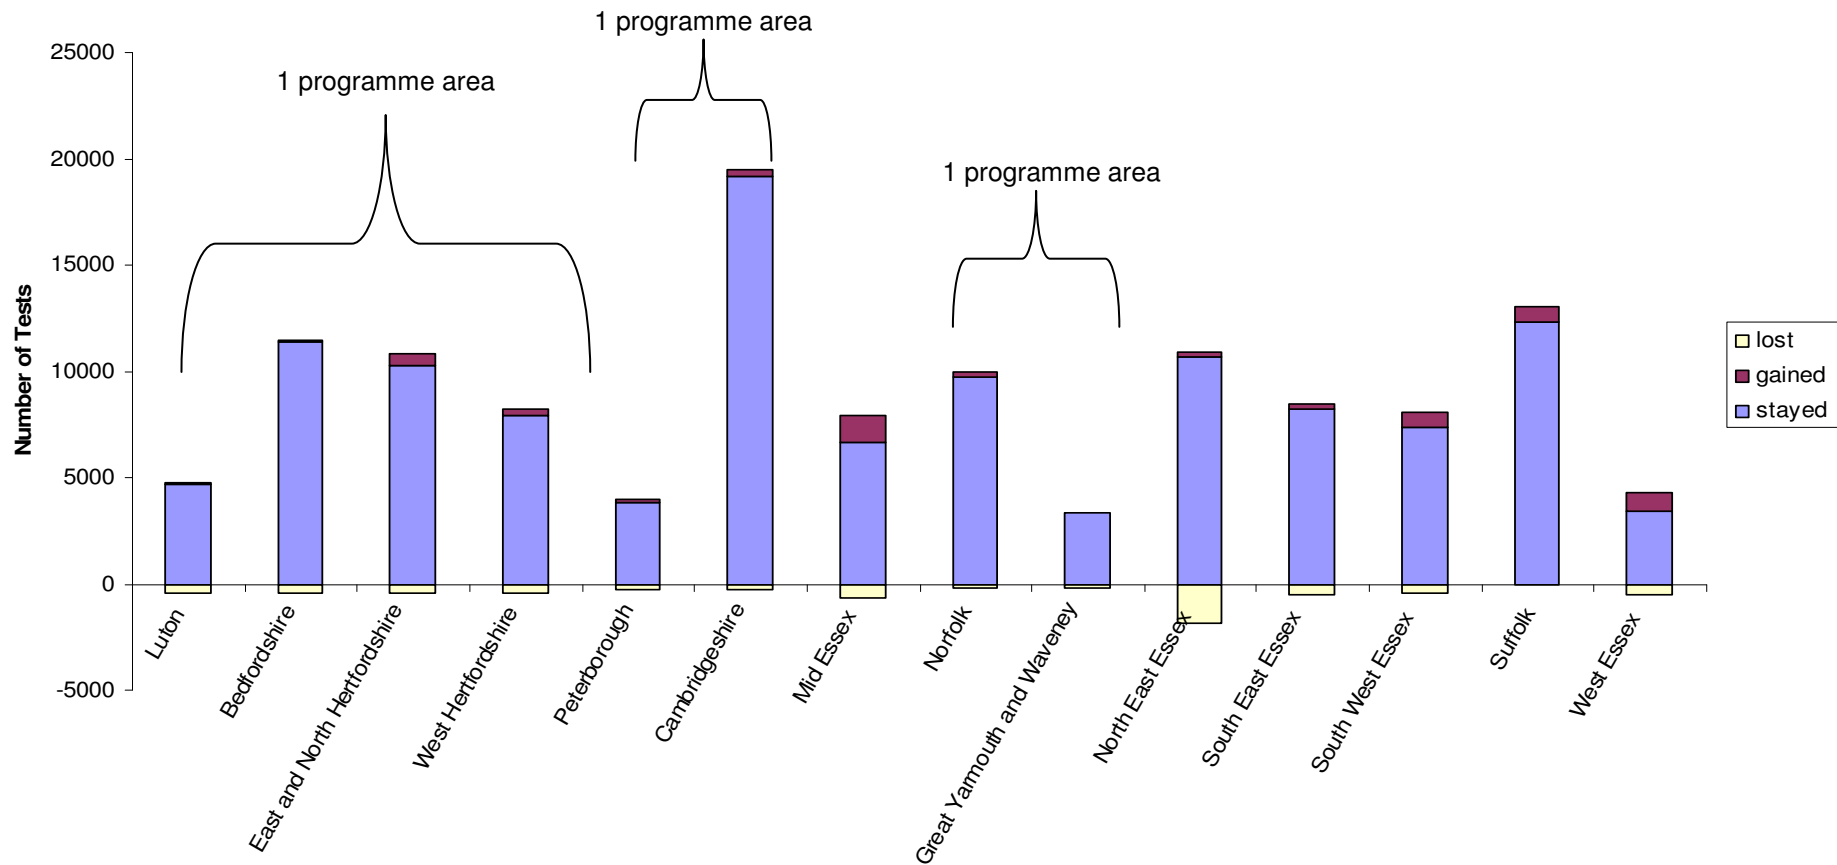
1 programme area

1 programme area

1 programme area

Number of Tests

25000
20000
15000
10000
5000
0
-5000

Luton
Bedfordshire
East and North Hertfordshire
West Hertfordshire
Peterborough
Cambridgeshire
Mid Essex
Norfolk
Great Yarmouth and Waveney
North East Essex
South East Essex
South West Essex
Suffolk
West Essex

lost
gained
stayed